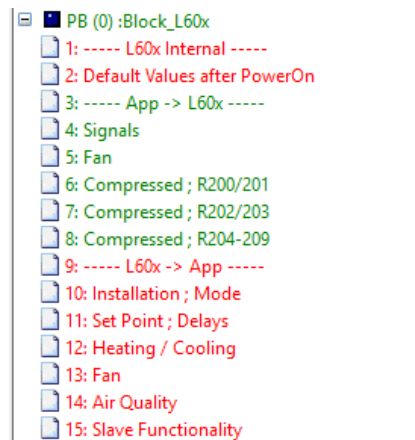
PB (0) :Block_L60x
1: ----- L60x Internal -----
2: Default Values after PowerOn
3: ----- App -> L60x -----
4: Signals
5: Fan
6: Compressed ; R200/201
7: Compressed ; R202/203
8: Compressed ; R204-209
9: ----- L60x -> App -----
10: Installation ; Mode
11: Set Point ; Delays
12: Heating / Cooling
13: Fan
14: Air Quality
15: Slave Functionality